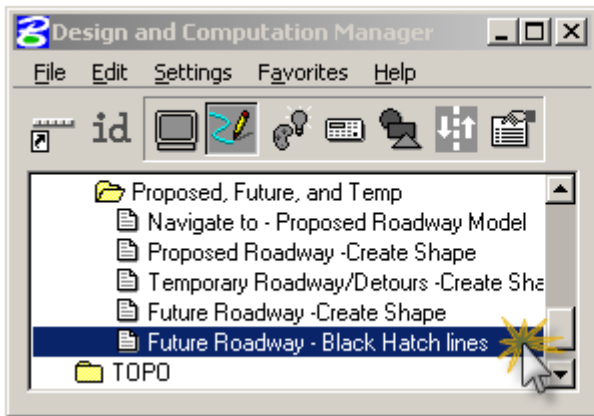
Design and Computation Manager

File Edit Settings Favorites Help

id

Proposed, Future, and Temp
Navigate to - Proposed Roadway Model
Proposed Roadway -Create Shape
Temporary Roadway/Detours -Create Sha
Future Roadway -Create Shape
Future Roadway - Black Hatch lines
TOPO